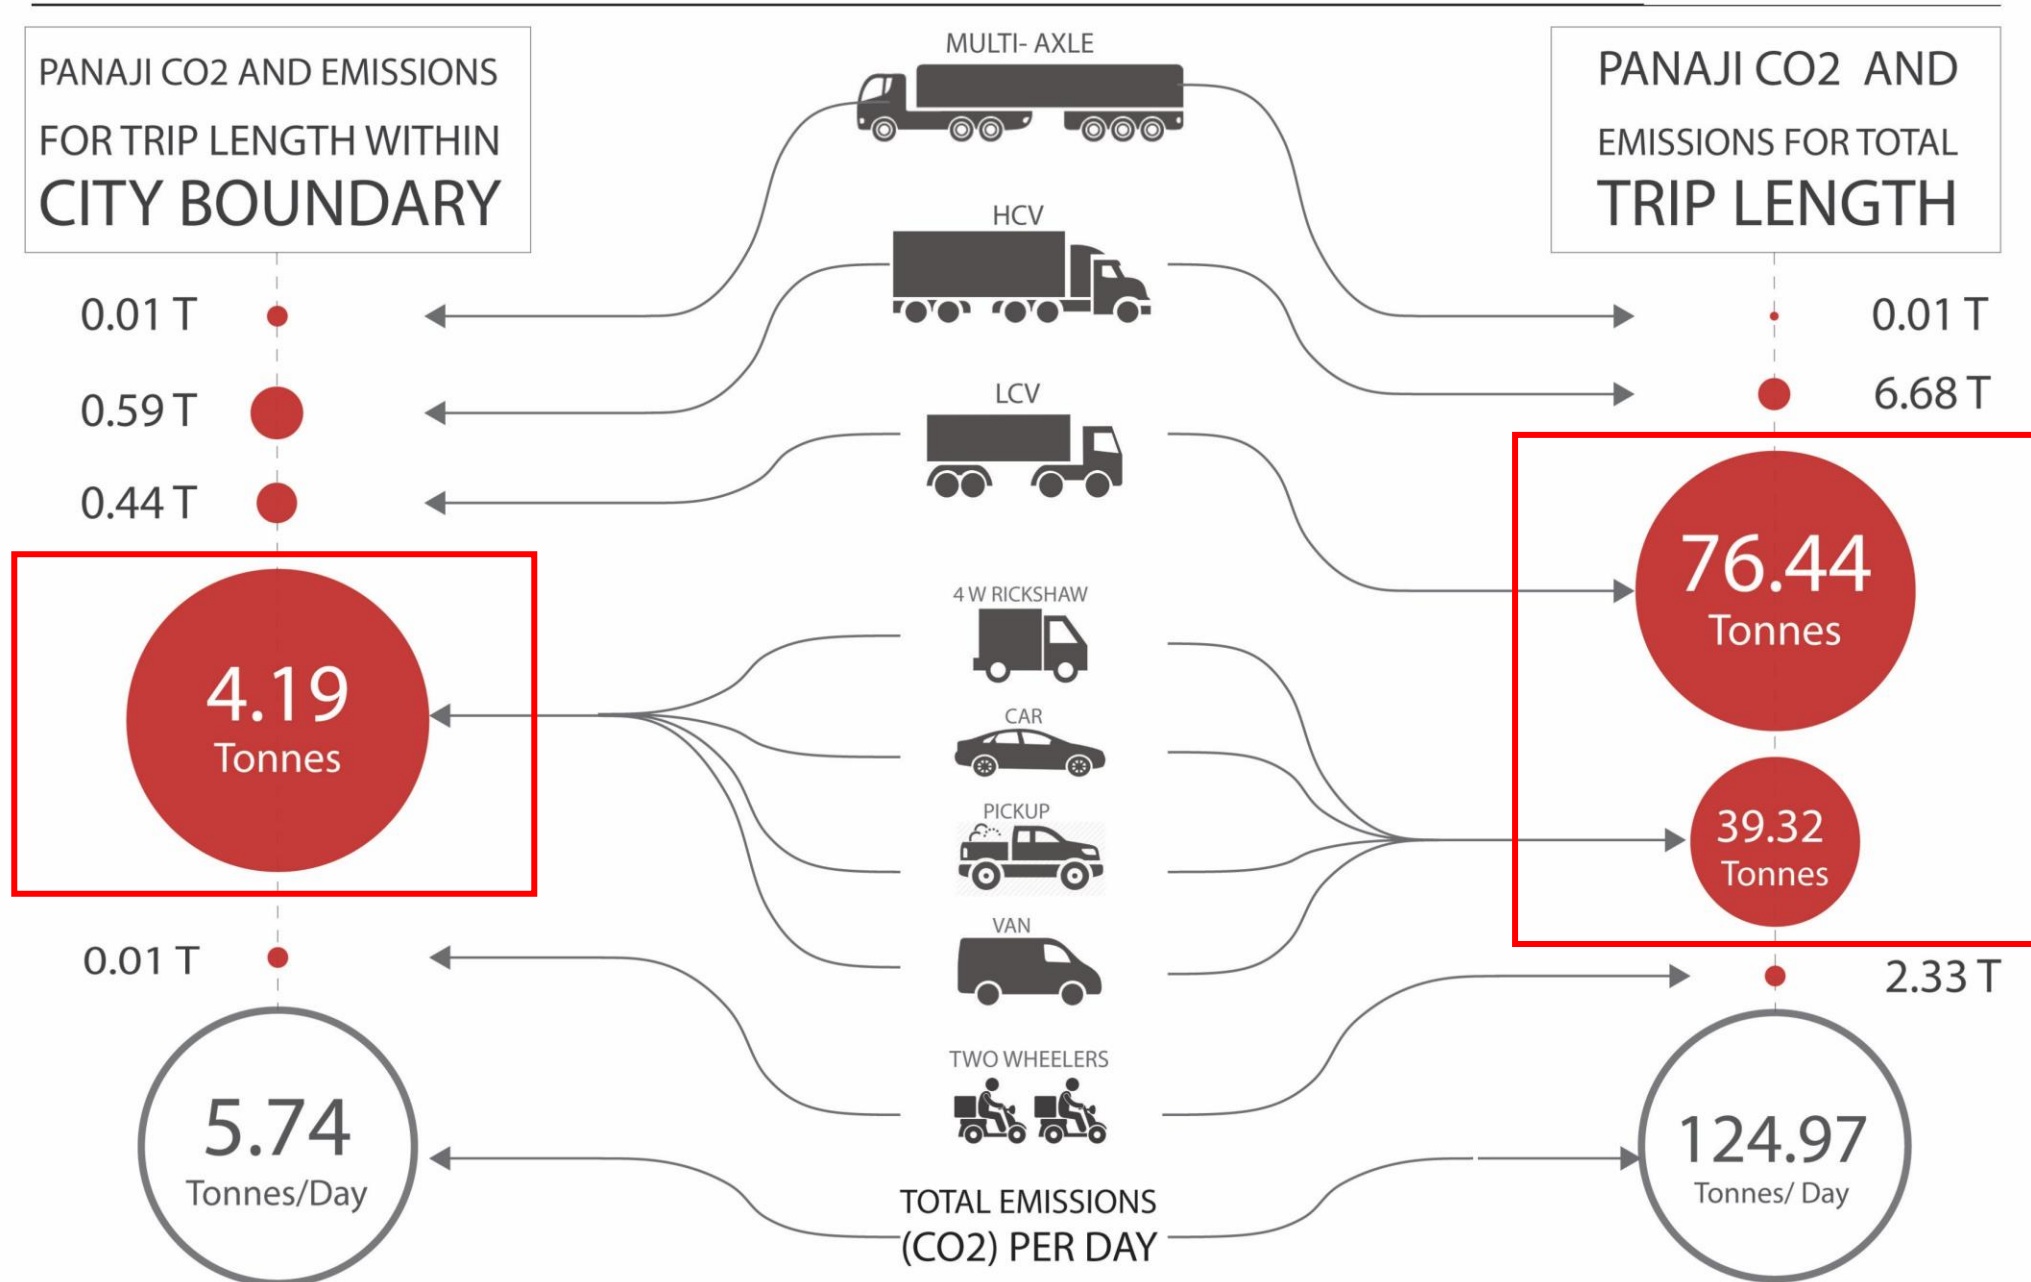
PANAJI CO2 AND EMISSIONS FOR TRIP LENGTH WITHIN CITY BOUNDARY

MULTI- AXLE

PANAJI CO2 AND EMISSIONS FOR TOTAL TRIP LENGTH

HCV

0.01 T

0.01 T

0.59 T

6.68 T

LCV

0.44 T

76.44 Tonnes

4 W RICKSHAW

4.19 Tonnes

CAR

PICKUP

39.32 Tonnes

VAN

0.01 T

2.33 T

TWO WHEELERS

5.74 Tonnes/Day

124.97 Tonnes/ Day

TOTAL EMISSIONS (CO2) PER DAY